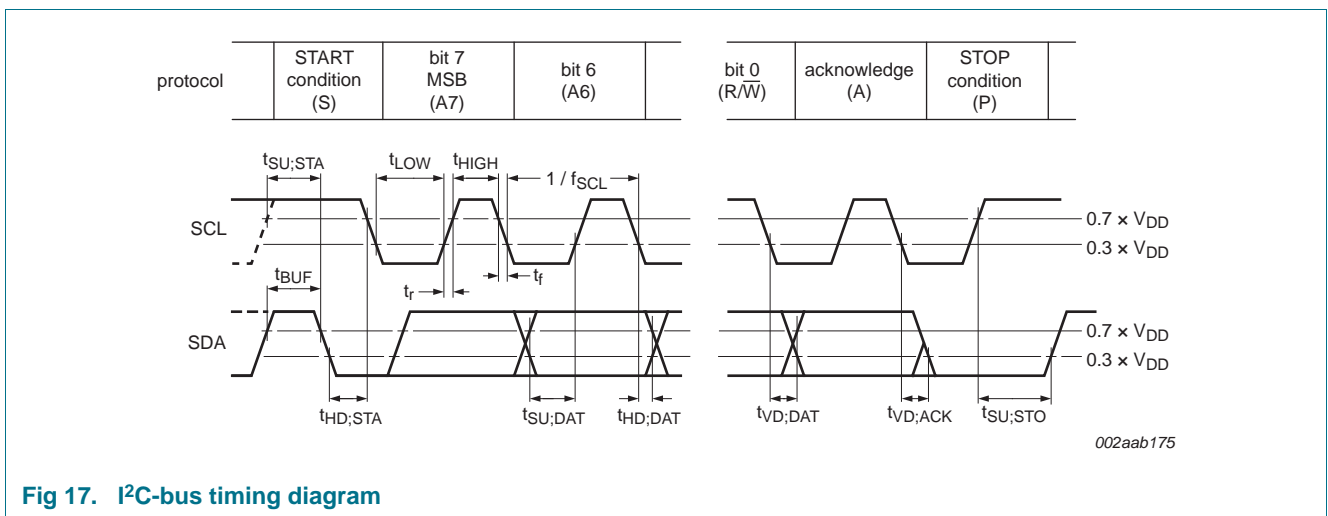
protocol

| START condition (S) | bit 7 MSB (A7) | bit 6 (A6) | | bit 0 (R/$\overline{W}$) | acknowledge (A) | STOP condition (P) |
|---|---|---|---|---|---|---|

$t_{SU;STA}$ $t_{LOW}$ $t_{HIGH}$ $1 / f_{SCL}$

SCL

$0.7 \times V_{DD}$

$0.3 \times V_{DD}$

$t_{BUF}$

$t_r$ $t_f$

SDA

$0.7 \times V_{DD}$

$0.3 \times V_{DD}$

$t_{HD;STA}$ $t_{SU;DAT}$ $t_{HD;DAT}$ $t_{VD;DAT}$ $t_{VD;ACK}$ $t_{SU;STO}$

002aab175

Fig 17. I$^2$C-bus timing diagram